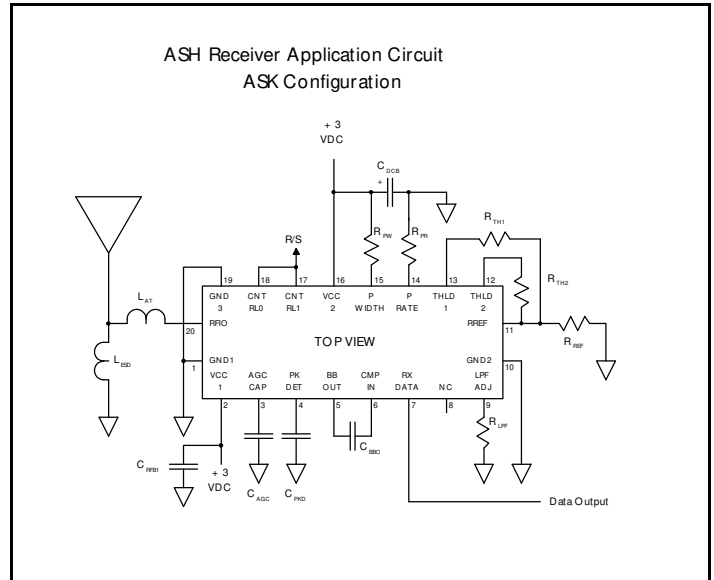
ASH Receiver Application Circuit
ASK Configuration

+ 3
VDC

$C_{DCB}$
+

$R_{TH1}$

R/S

$R_{PW}$

$R_{PR}$

$R_{TH2}$

19 18 17 16 15 14 13 12

$L_{AT}$

GND 3
CNT RL0
CNT RL1
VCC 2
P WIDTH
P RATE
THLD 1
THLD 2

20 RFIO

RREF 11

$R_{REF}$

TOP VIEW

$L_{ESD}$

1 GND1

GND2 10

VCC 1
AGC CAP
PK DET
BB OUT
CMP IN
RX DATA
NC
LPF ADJ

2 3 4 5 6 7 8 9

$R_{LPF}$

$C_{BBO}$

$C_{RFB1}$

+ 3
VDC

$C_{AGC}$

$C_{PKD}$

Data Output